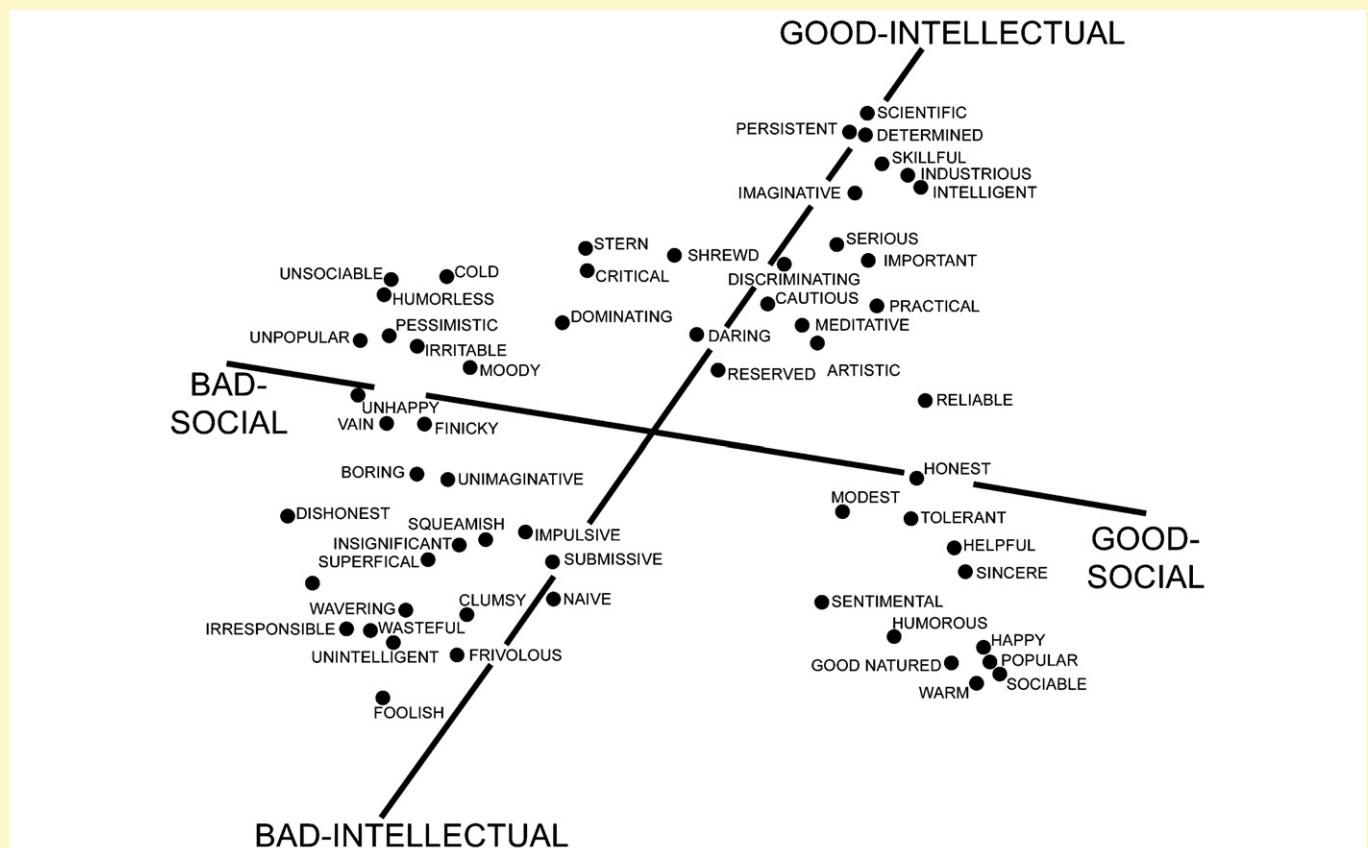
GOOD-INTELLECTUAL

SCIENTIFIC
PERSISTENT
DETERMINED
SKILLFUL
INDUSTRIOUS
INTELLIGENT
IMAGINATIVE
STERN
SHREWD
SERIOUS
CRITICAL
IMPORTANT
UNSOCIABLE
COLD
DISCRIMINATING
HUMORLESS
CAUTIOUS
PRACTICAL
DOMINATING
PESSIMISTIC
UNPOPULAR
DARING
MEDITATIVE
IRRITABLE
MOODY
RESERVED
ARTISTIC
BAD-SOCIAL
UNHAPPY
RELIABLE
VAIN
FINICKY
BORING
UNIMAGINATIVE
HONEST
MODEST
DISHONEST
TOLERANT
SQUEAMISH
IMPULSIVE
INSIGNIFICANT
GOOD-SOCIAL
HELPFUL
SUPERFICAL
SUBMISSIVE
SINCERE
CLUMSY
NAIVE
SENTIMENTAL
WAVERING
IRRESPONSIBLE
WASTEFUL
HUMOROUS
HAPPY
UNINTELLIGENT
FRIVOLOUS
GOOD NATURED
POPULAR
SOCIABLE
WARM
FOOLISH

BAD-INTELLECTUAL